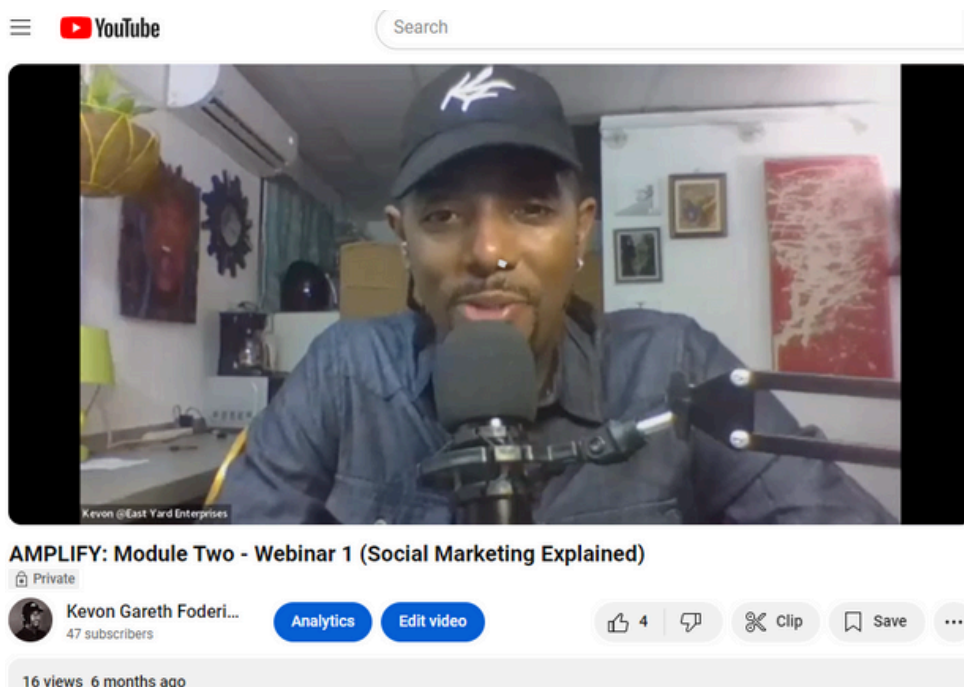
YouTube

Search

Kevon @East Yard Enterprises

AMPLIFY: Module Two - Webinar 1 (Social Marketing Explained)

Private

Kevon Gareth Foderi...
47 subscribers

Analytics

Edit video

4

Clip

Save

16 views 6 months ago